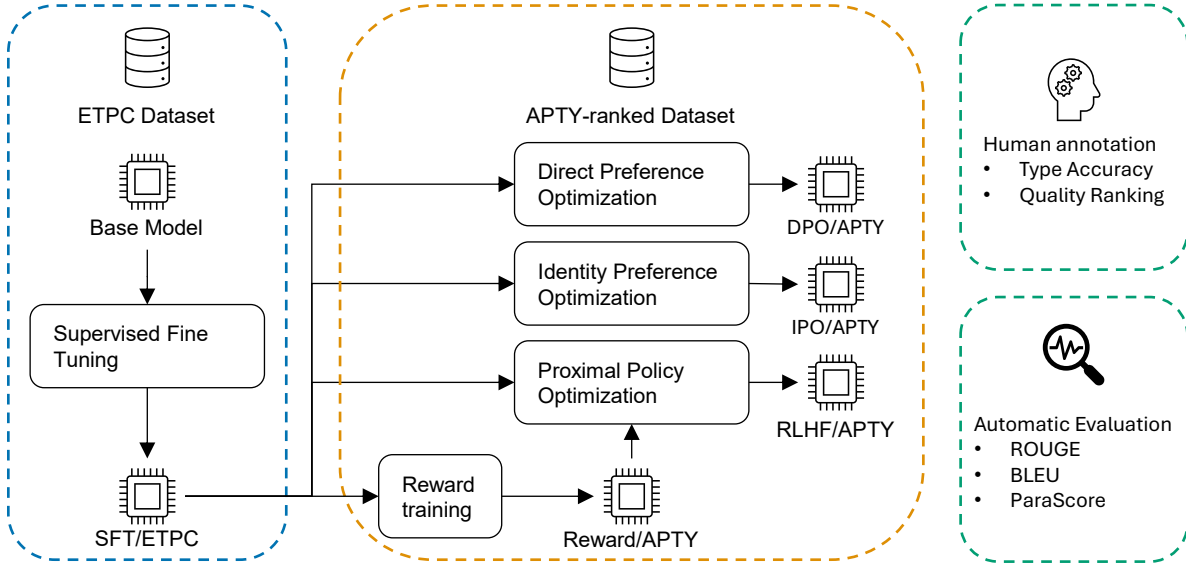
ETPC Dataset

Base Model

Supervised Fine Tuning

SFT/ETPC

APTY-ranked Dataset

Direct Preference Optimization

DPO/APTY

Identity Preference Optimization

IPO/APTY

Proximal Policy Optimization

RLHF/APTY

Reward training

Reward/APTY

Human annotation
• Type Accuracy
• Quality Ranking

Automatic Evaluation
• ROUGE
• BLEU
• ParaScore